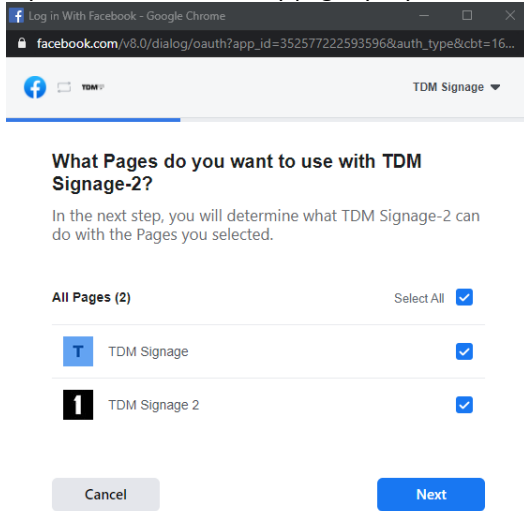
Log in With Facebook - Google Chrome

facebook.com/v8.0/dialog/oauth?app_id=352577222593596&auth_type&cbt=16...

TDM Signage

What Pages do you want to use with TDM Signage-2?

In the next step, you will determine what TDM Signage-2 can do with the Pages you selected.

All Pages (2)

Select All

T

TDM Signage

1

TDM Signage 2

Cancel

Next